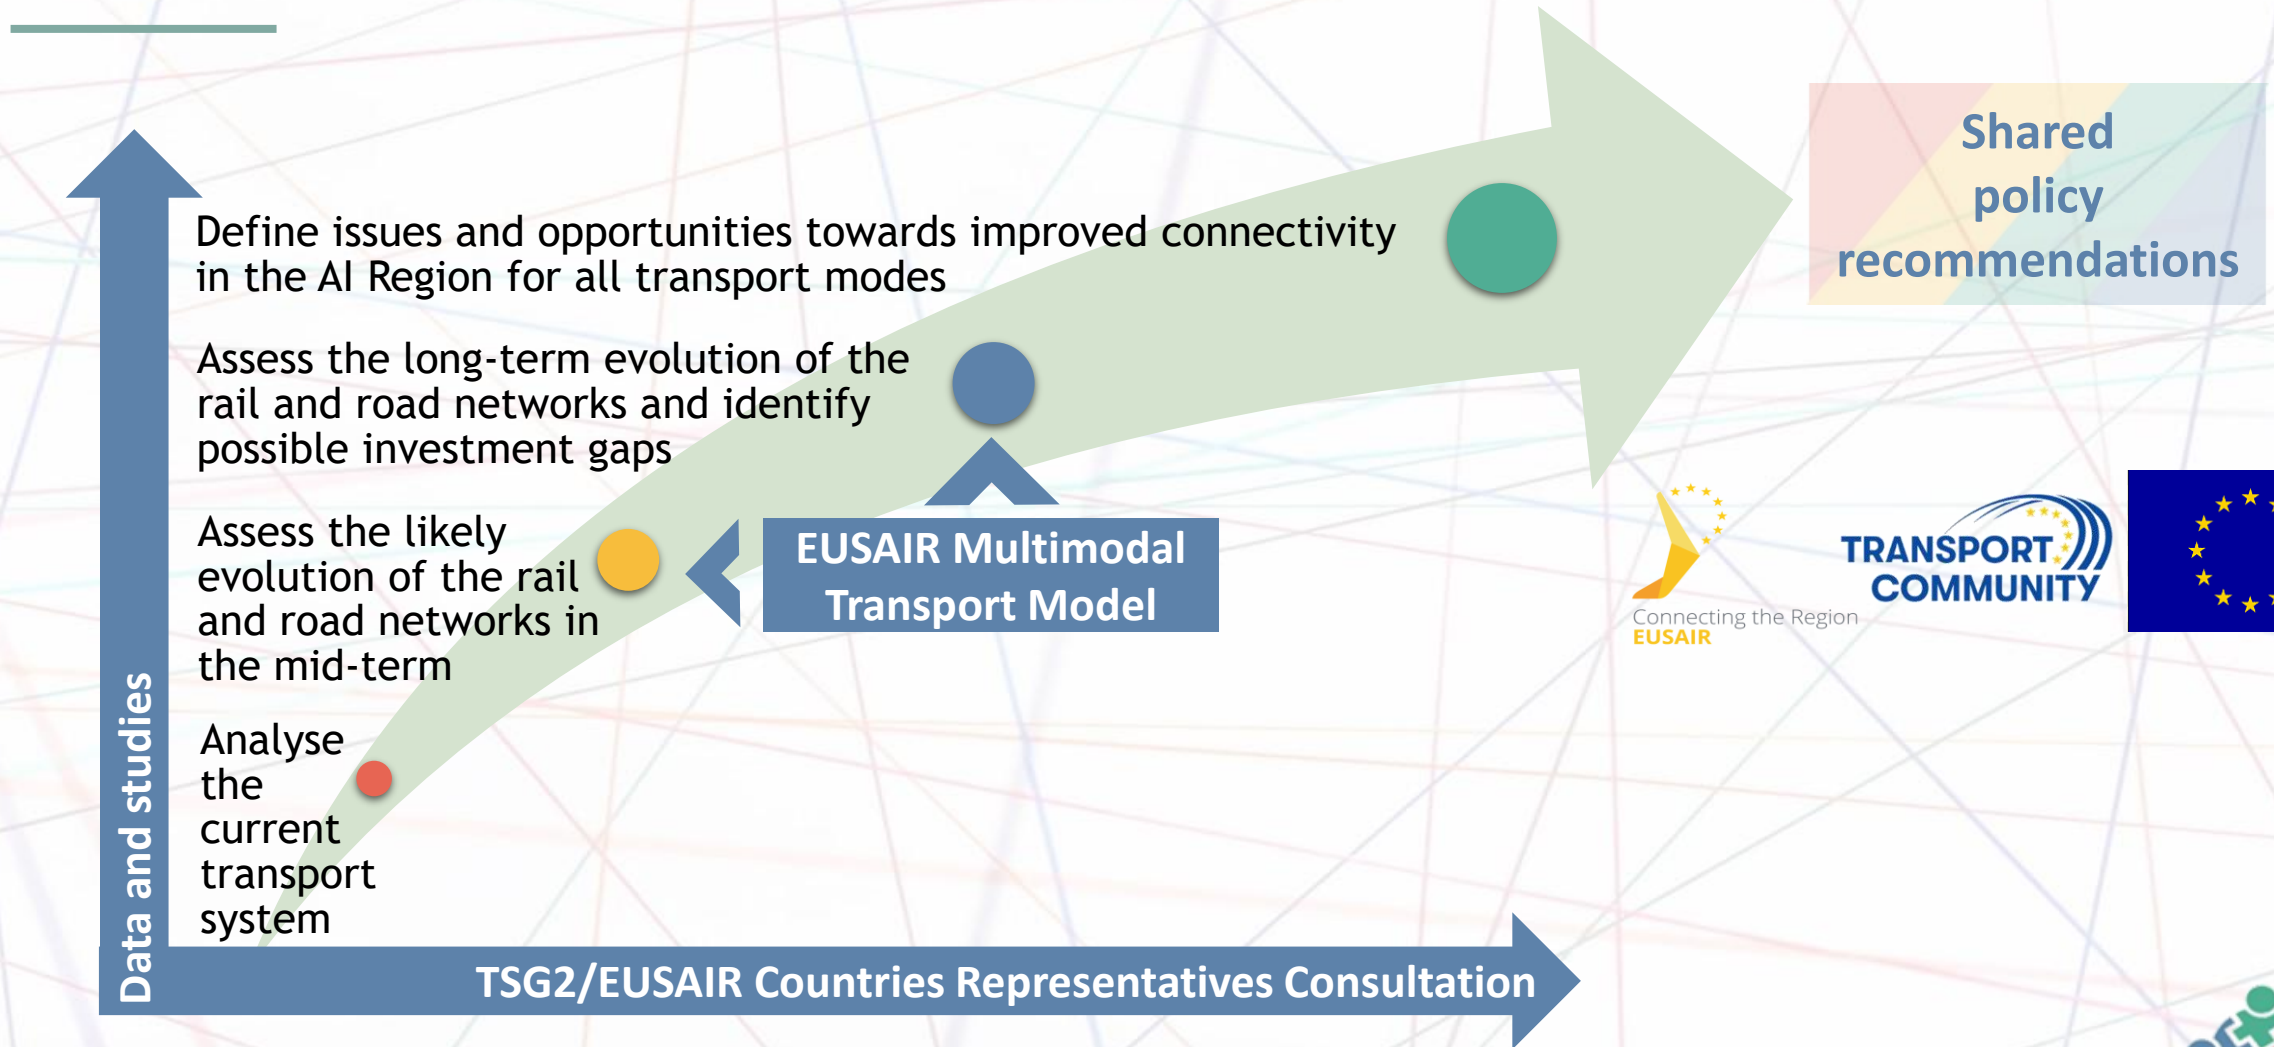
Shared policy recommendations

Define issues and opportunities towards improved connectivity in the AI Region for all transport modes

Assess the long-term evolution of the rail and road networks and identify possible investment gaps

Assess the likely evolution of the rail and road networks in the mid-term

EUSAIR Multimodal Transport Model

Analyse the current transport system

Connecting the Region
EUSAIR

TRANSPORT COMMUNITY

Data and studies

TSG2/EUSAIR Countries Representatives Consultation